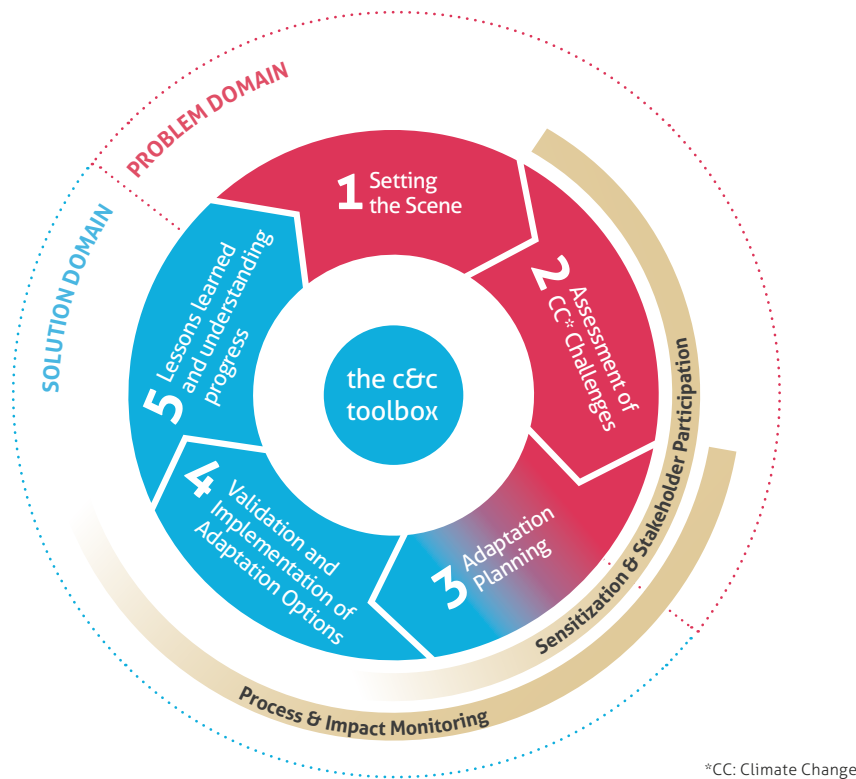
PROBLEM DOMAIN

SOLUTION DOMAIN

1 Setting the Scene

2 Assessment of CC* Challenges

3 Adaptation Planning

4 Validation and Implementation of Adaptation Options

5 Lessons learned and understanding progress

the c&c toolbox

Sensitization & Stakeholder Participation

Process & Impact Monitoring

*CC: Climate Change